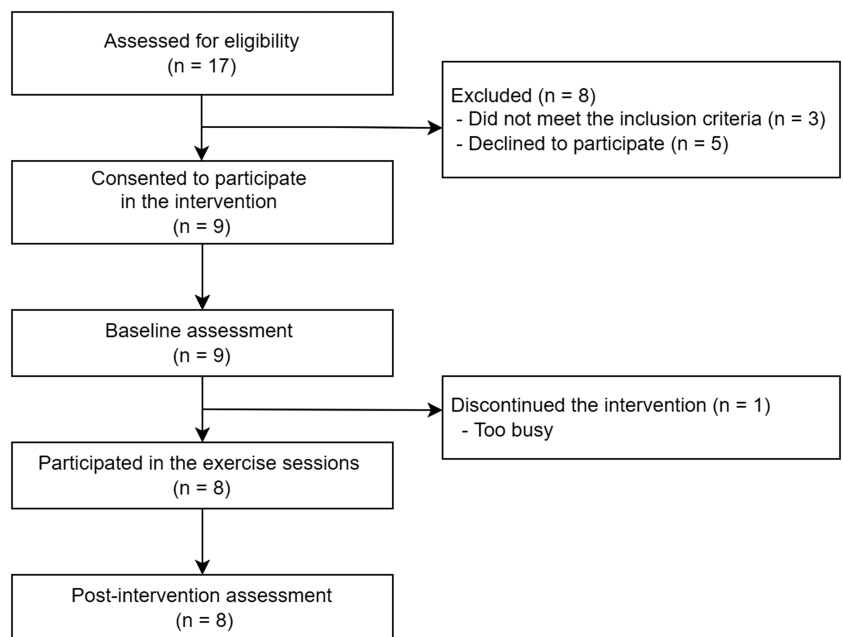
Assessed for eligibility
(n = 17)

Excluded (n = 8)
- Did not meet the inclusion criteria (n = 3)
- Declined to participate (n = 5)

Consented to participate in the intervention
(n = 9)

Baseline assessment
(n = 9)

Discontinued the intervention (n = 1)
- Too busy

Participated in the exercise sessions
(n = 8)

Post-intervention assessment
(n = 8)